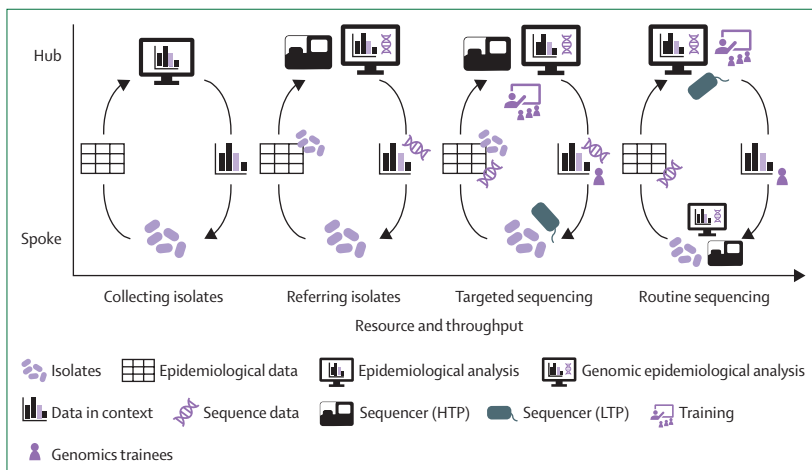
Hub

Spoke

Collecting isolates

Referring isolates

Targeted sequencing

Routine sequencing

Resource and throughput

Isolates

Epidemiological data

Epidemiological analysis

Genomic epidemiological analysis

Data in context

Sequence data

Sequencer (HTP)

Sequencer (LTP)

Training

Genomics trainees